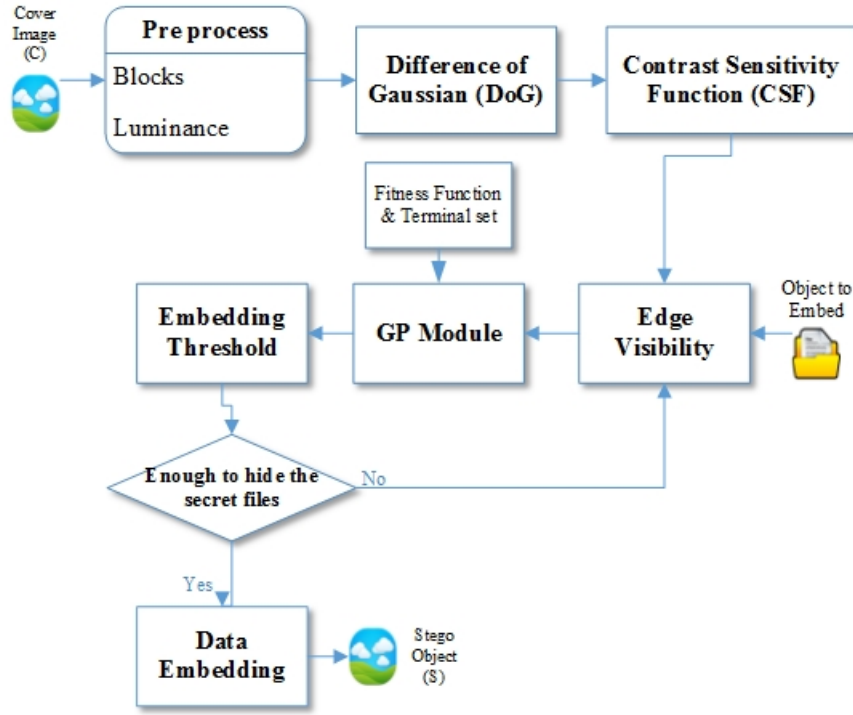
Cover Image (C)

Pre process

Blocks

Luminance

Difference of Gaussian (DoG)

Contrast Sensitivity Function (CSF)

Fitness Function & Terminal set

Embedding Threshold

GP Module

Edge Visibility

Object to Embed

Enough to hide the secret files

No

Yes

Data Embedding

Stego Object (S)